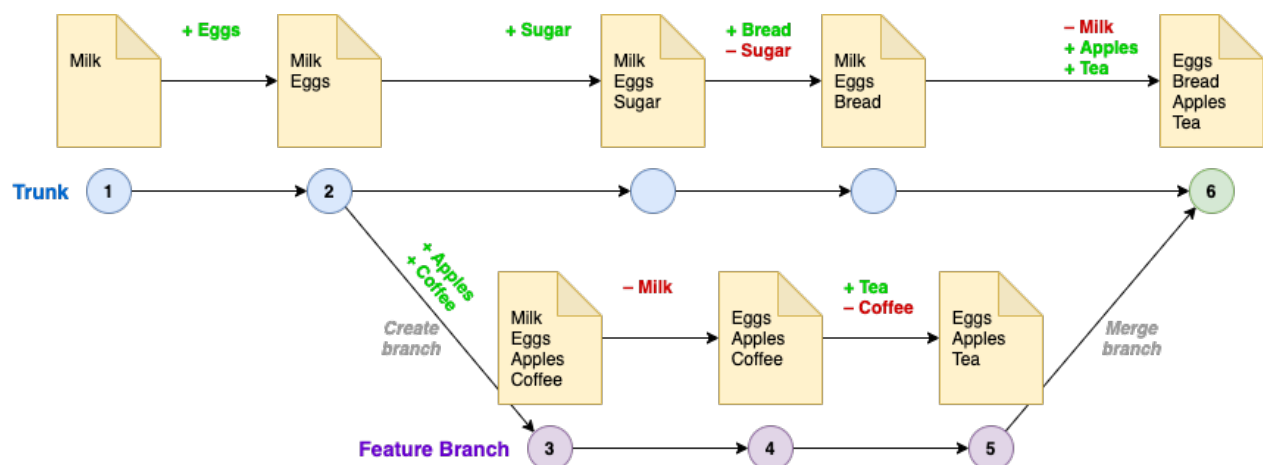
Milk

+ Eggs

Milk
Eggs

+ Sugar

Milk
Eggs
Sugar

+ Bread
– Sugar

Milk
Eggs
Bread

– Milk
+ Apples
+ Tea

Eggs
Bread
Apples
Tea

Trunk
1
2
6

+ Apples
+ Coffee

Create branch

Milk
Eggs
Apples
Coffee

– Milk

Eggs
Apples
Coffee

+ Tea
– Coffee

Eggs
Apples
Tea

Merge branch

Feature Branch
3
4
5